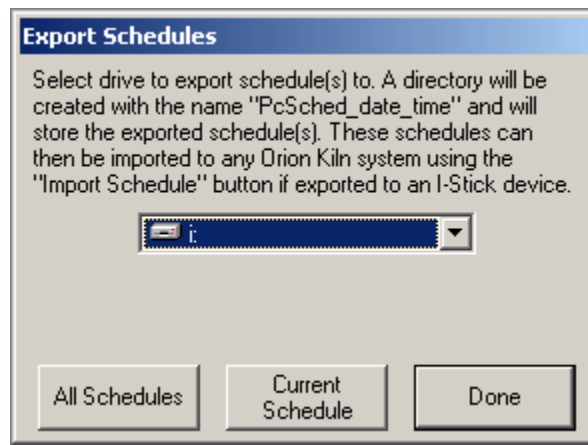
Export Schedules

Select drive to export schedule(s) to. A directory will be created with the name "PcSched_date_time" and will store the exported schedule(s). These schedules can then be imported to any Orion Kiln system using the "Import Schedule" button if exported to an I-Stick device.

i:

All Schedules

Current Schedule

Done